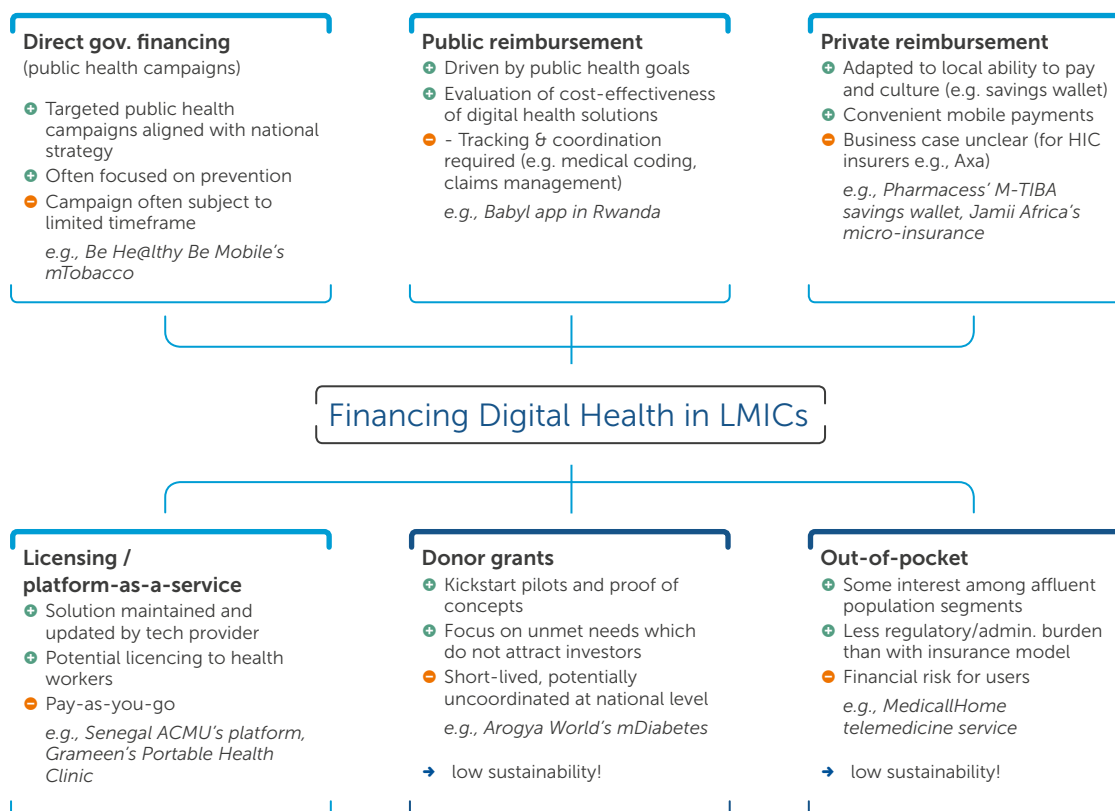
Direct gov. financing
(public health campaigns)

Targeted public health campaigns aligned with national strategy
Often focused on prevention
Campaign often subject to limited timeframe

e.g., Be He@lthy Be Mobile's mTobacco

Public reimbursement

Driven by public health goals
Evaluation of cost-effectiveness of digital health solutions
- Tracking & coordination required (e.g. medical coding, claims management)

e.g., Babyl app in Rwanda

Private reimbursement

Adapted to local ability to pay and culture (e.g. savings wallet)
Convenient mobile payments
Business case unclear (for HIC insurers e.g., Axa)

e.g., Pharmacess' M-TIBA savings wallet, Jamii Africa's micro-insurance

Financing Digital Health in LMICs

Licensing / platform-as-a-service

Solution maintained and updated by tech provider
Potential licencing to health workers
Pay-as-you-go

e.g., Senegal ACMU's platform, Grameen's Portable Health Clinic

Donor grants

Kickstart pilots and proof of concepts
Focus on unmet needs which do not attract investors
Short-lived, potentially uncoordinated at national level

e.g., Arogya World's mDiabetes

→ low sustainability!

Out-of-pocket

Some interest among affluent population segments
Less regulatory/admin. burden than with insurance model
Financial risk for users

e.g., MedicallHome telemedicine service

→ low sustainability!